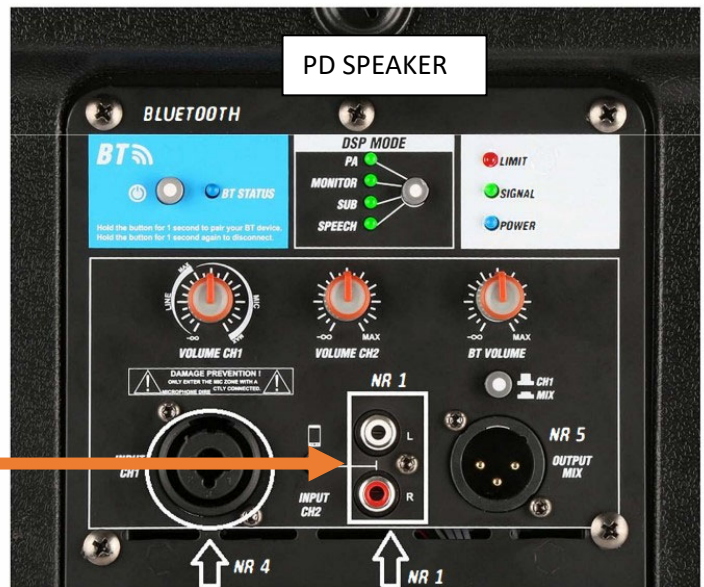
PD SPEAKER

BLUETOOTH

BT

BT STATUS

Hold the button for 1 second to pair your BT device. Hold the button for 1 second again to disconnect.

DSP MODE

PA

MONITOR

SUB

SPEECH

LIMIT

SIGNAL

POWER

LINE

MIC

$-\infty$

VOLUME CH1

$-\infty$ MAX

VOLUME CH2

$-\infty$ MAX

BT VOLUME

DAMAGE PREVENTION !

ONLY ENTER THE MIC ZONE WITH A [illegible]CTLY CONNECTED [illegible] MICROPHONE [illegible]

NR 1

CH1

MIX

INPUT CH1

L

R

INPUT CH2

NR 5

OUTPUT MIX

NR 4

NR 1